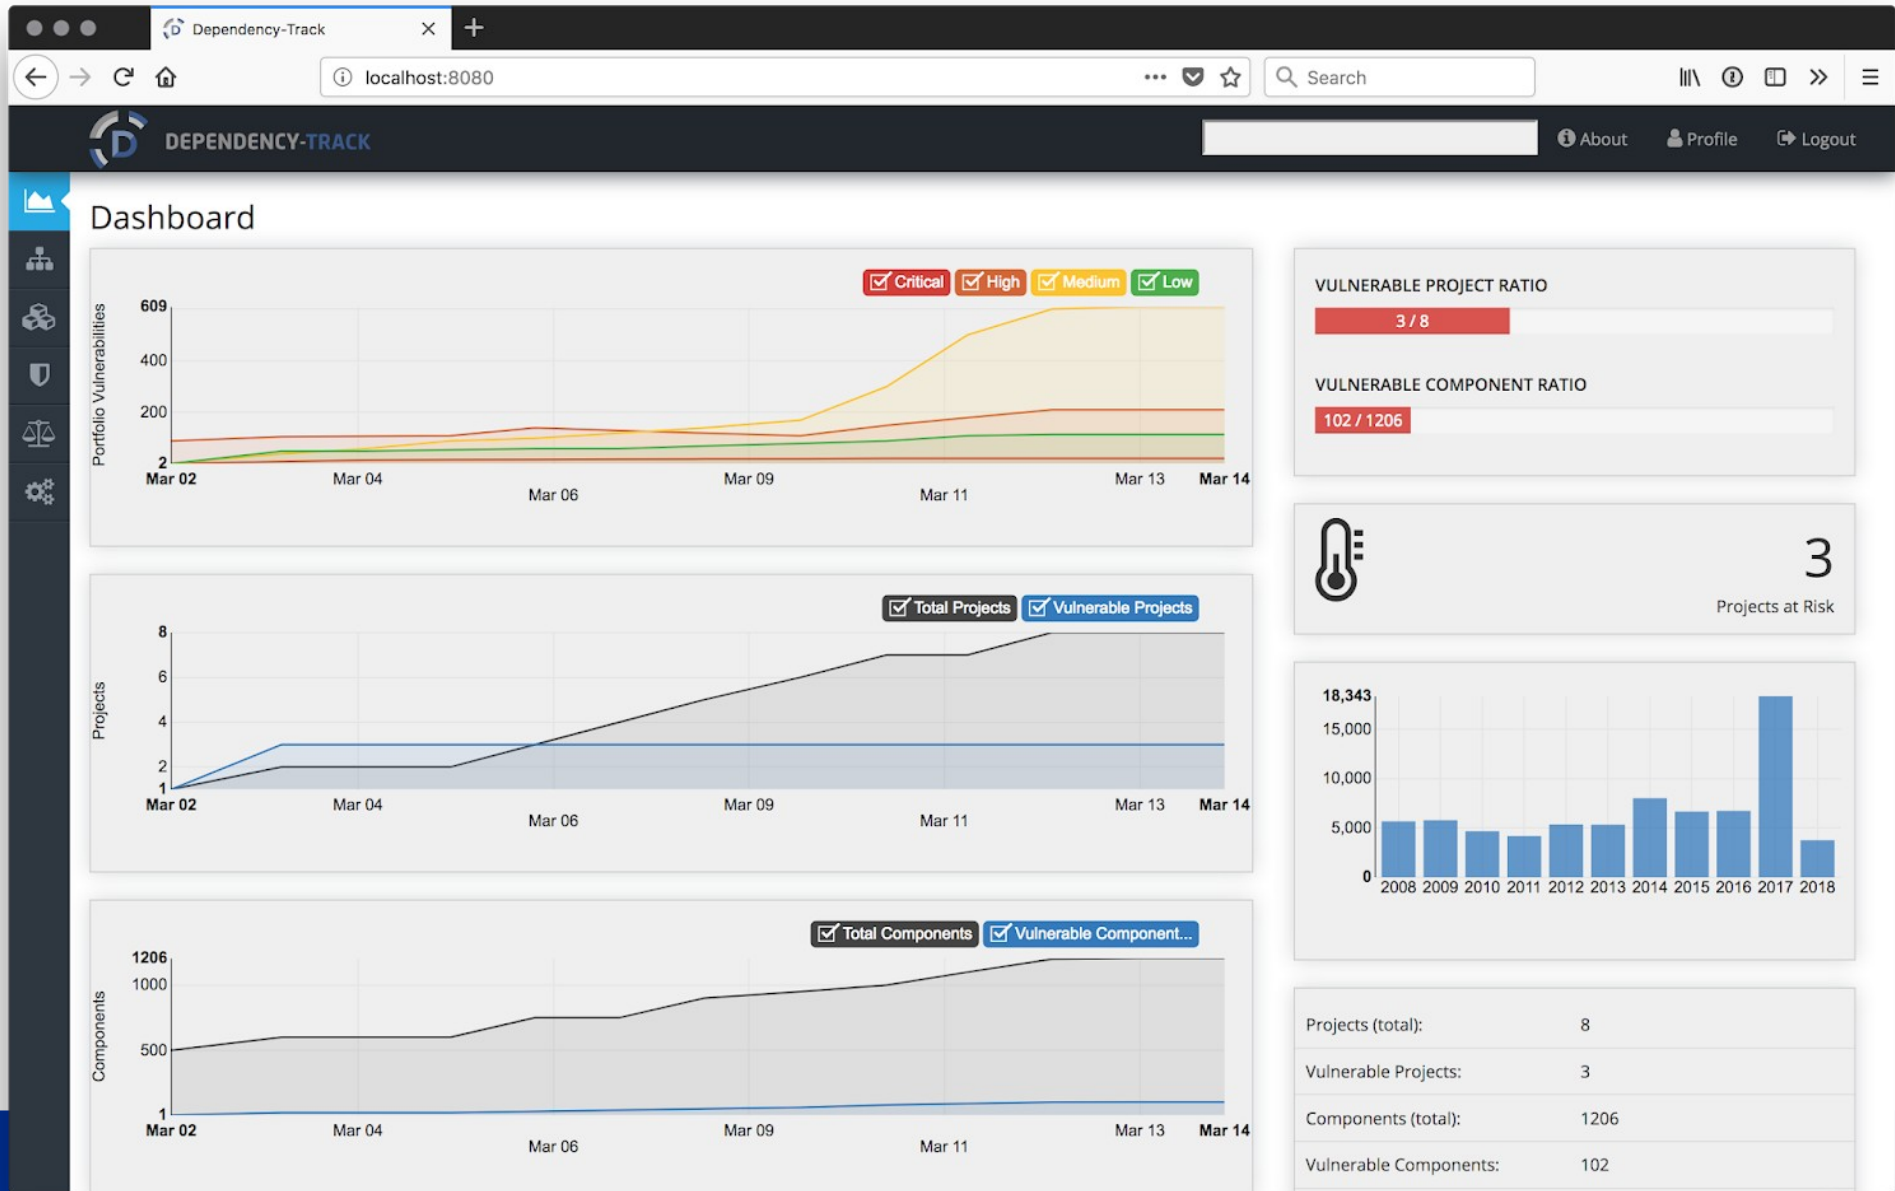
Dependency-Track

localhost:8080

Search

DEPENDENCY-TRACK

About Profile Logout

Dashboard

Critical High Medium Low

Portfolio Vulnerabilities

609
400
200
2

Mar 02 Mar 04 Mar 06 Mar 09 Mar 11 Mar 13 Mar 14

VULNERABLE PROJECT RATIO

3 / 8

VULNERABLE COMPONENT RATIO

102 / 1206

3

Projects at Risk

Total Projects Vulnerable Projects

Projects

8
6
4
2
1

Mar 02 Mar 04 Mar 06 Mar 09 Mar 11 Mar 13 Mar 14

18,343
15,000
10,000
5,000
0

2008 2009 2010 2011 2012 2013 2014 2015 2016 2017 2018

Total Components Vulnerable Component...

Components

1206
1000
500
1

Mar 02 Mar 04 Mar 06 Mar 09 Mar 11 Mar 13 Mar 14

| | |
|---|---|
| Projects (total): | 8 |
| Vulnerable Projects: | 3 |
| Components (total): | 1206 |
| Vulnerable Components: | 102 |